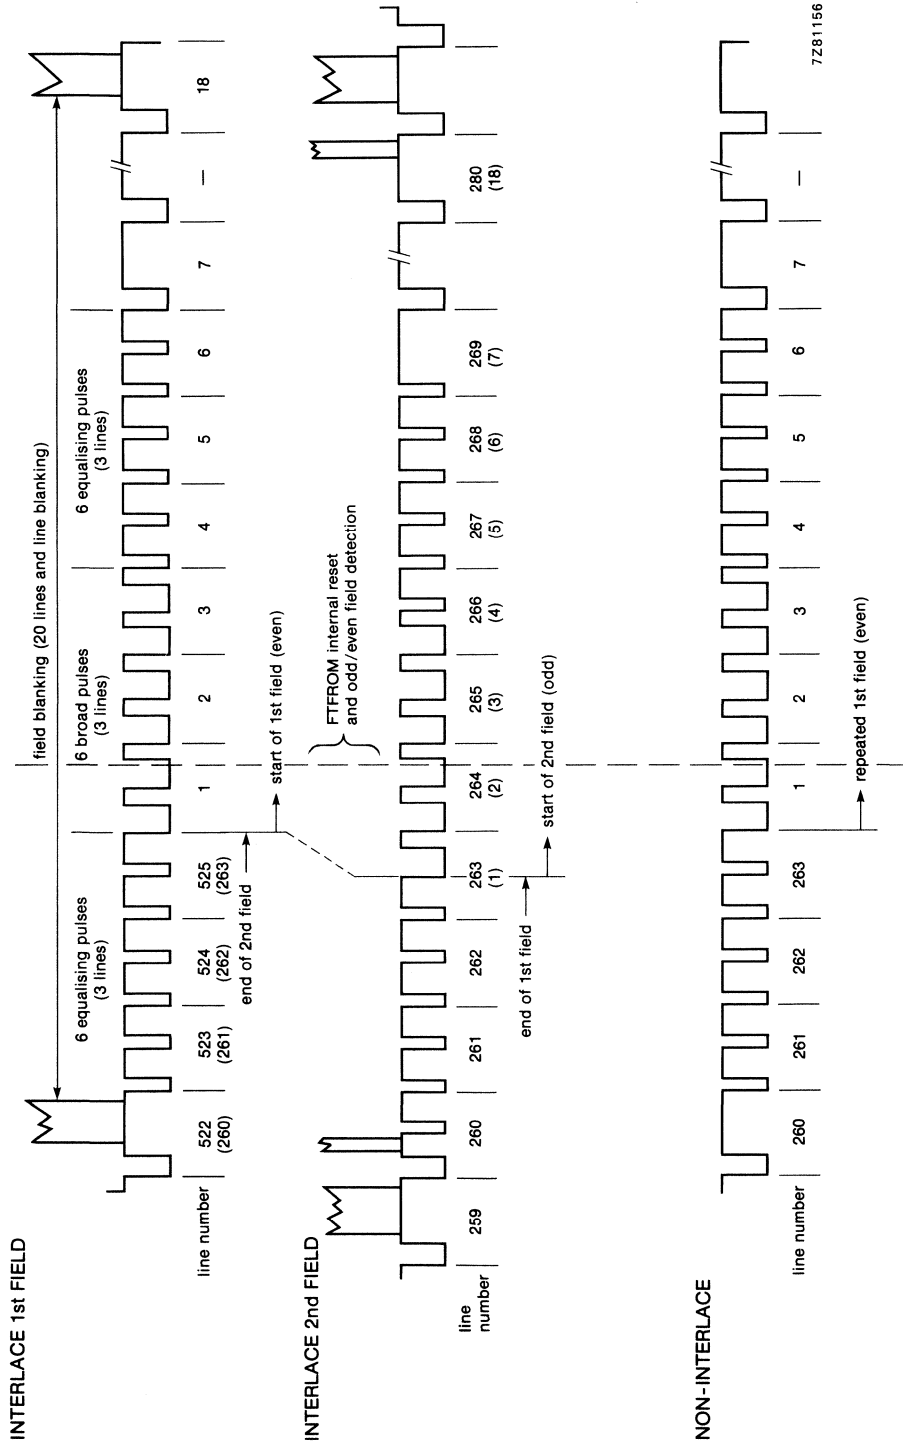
INTERLACE 1st FIELD

field blanking (20 lines and line blanking)

6 equalising pulses (3 lines)

6 broad pulses (3 lines)

6 equalising pulses (3 lines)

line number

522 (260)

523 (261)

524 (262)

525 (263)

1

2

3

4

5

6

7

—

18

end of 2nd field

start of 1st field (even)

FTFROM internal reset and odd/even field detection

INTERLACE 2nd FIELD

line number

259

260

261

262

263 (1)

264 (2)

265 (3)

266 (4)

267 (5)

268 (6)

269 (7)

280 (18)

end of 1st field

start of 2nd field (odd)

NON-INTERLACE

line number

260

261

262

263

1

2

3

4

5

6

7

—

repeated 1st field (even)

7Z81156